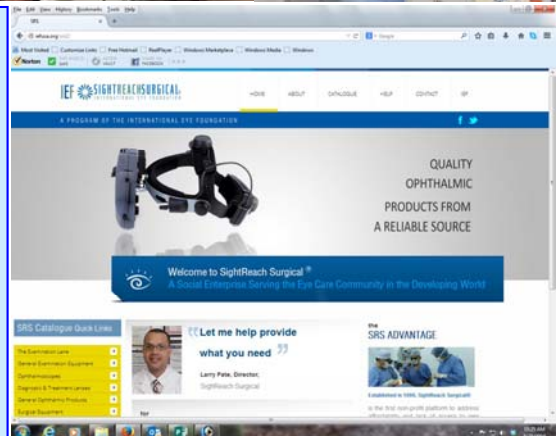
File Edit View History Bookmarks Tools Help

SRS

iefusa.org

Most Visited Customize Links Free Hotmail RealPlayer Windows Marketplace Windows Media Windows

Norton

IEF SIGHTREACHSURGICAL INTERNATIONAL EYE FOUNDATION

HOME ABOUT CATALOGUE HELP CONTACT IEF

A PROGRAM OF THE INTERNATIONAL EYE FOUNDATION

QUALITY OPHTHALMIC PRODUCTS FROM A RELIABLE SOURCE

Welcome to SightReach Surgical®

A Social Enterprise Serving the Eye Care Community in the Developing World

SRS Catalogue Quick Links

The Examination Lane

General Examination Equipment

Ophthalmoscopes

Diagnostic & Treatment Lenses

General Ophthalmic Products

Surgical Equipment

"Let me help provide what you need"

Larry Pate, Director, SightReach Surgical

the SRS ADVANTAGE

Established in 2006, SightReach Surgical®

is the first non-profit platform to address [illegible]